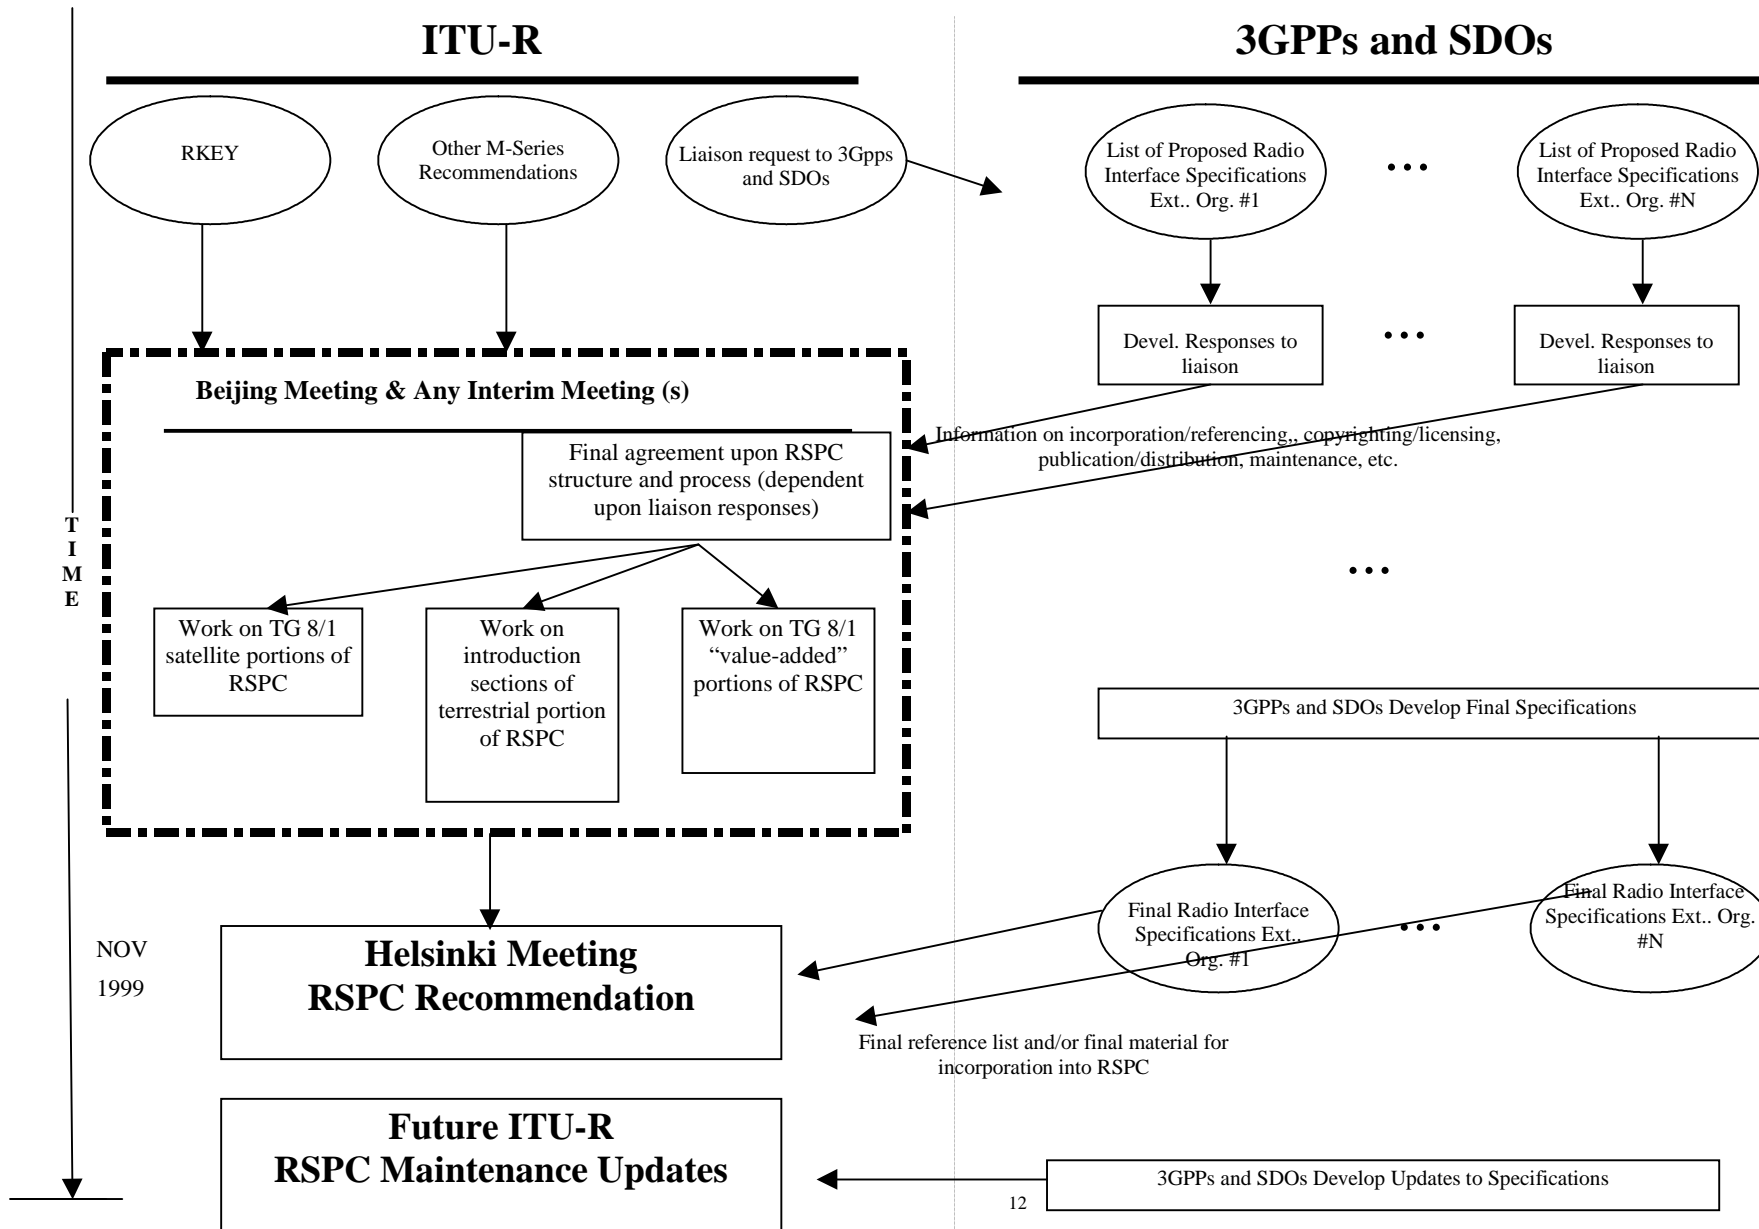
ITU-R

3GPPs and SDOs

RKEY

Other M-Series Recommendations

Liaison request to 3Gpps and SDOs

List of Proposed Radio Interface Specifications Ext.. Org. #1

• • •

List of Proposed Radio Interface Specifications Ext.. Org. #N

Devel. Responses to liaison

• • •

Devel. Responses to liaison

Beijing Meeting & Any Interim Meeting (s)

Final agreement upon RSPC structure and process (dependent upon liaison responses)

Information on incorporation/referencing,, copyrighting/licensing, publication/distribution, maintenance, etc.

T
I
M
E

• • •

Work on TG 8/1 satellite portions of RSPC

Work on introduction sections of terrestrial portion of RSPC

Work on TG 8/1 "value-added" portions of RSPC

3GPPs and SDOs Develop Final Specifications

Final Radio Interface Specifications Ext.. Org. #1

• • •

Final Radio Interface Specifications Ext.. Org. #N

NOV
1999

Helsinki Meeting
RSPC Recommendation

Final reference list and/or final material for incorporation into RSPC

Future ITU-R
RSPC Maintenance Updates

3GPPs and SDOs Develop Updates to Specifications

12